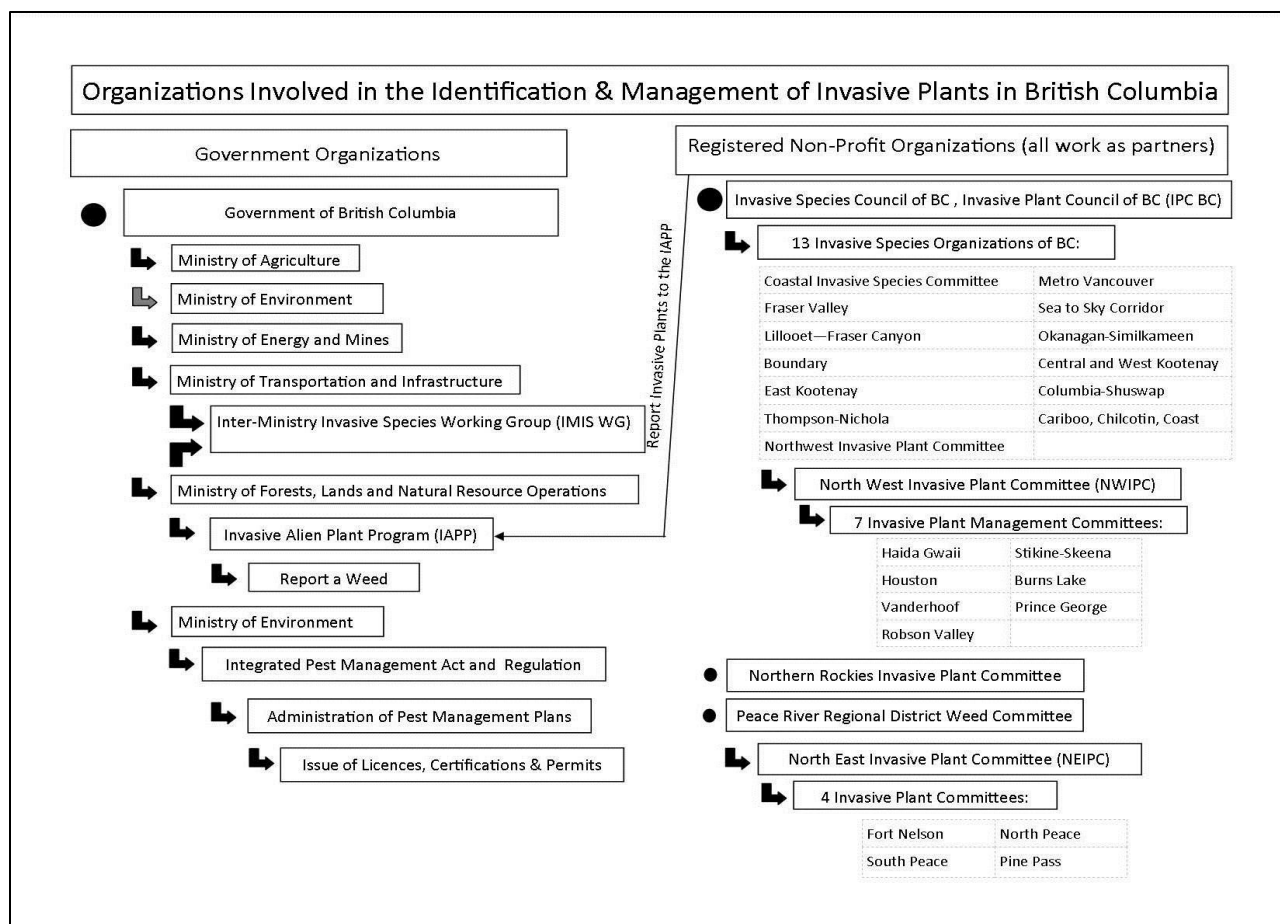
Organizations Involved in the Identification & Management of Invasive Plants in British Columbia

Government Organizations

Government of British Columbia

Ministry of Agriculture

Ministry of Environment

Ministry of Energy and Mines

Ministry of Transportation and Infrastructure

Inter-Ministry Invasive Species Working Group (IMIS WG)

Ministry of Forests, Lands and Natural Resource Operations

Invasive Alien Plant Program (IAPP)

Report a Weed

Ministry of Environment

Integrated Pest Management Act and Regulation

Administration of Pest Management Plans

Issue of Licences, Certifications & Permits

Report Invasive Plants to the IAPP

Registered Non-Profit Organizations (all work as partners)

Invasive Species Council of BC , Invasive Plant Council of BC (IPC BC)

13 Invasive Species Organizations of BC:

| Coastal Invasive Species Committee | Metro Vancouver |
|---|---|
| Fraser Valley | Sea to Sky Corridor |
| Lillooet—Fraser Canyon | Okanagan-Similkameen |
| Boundary | Central and West Kootenay |
| East Kootenay | Columbia-Shuswap |
| Thompson-Nichola | Cariboo, Chilcotin, Coast |
| Northwest Invasive Plant Committee | |

North West Invasive Plant Committee (NWIPC)

7 Invasive Plant Management Committees:

| Haida Gwaii | Stikine-Skeena |
|---|---|
| Houston | Burns Lake |
| Vanderhoof | Prince George |
| Robson Valley | |

Northern Rockies Invasive Plant Committee

Peace River Regional District Weed Committee

North East Invasive Plant Committee (NEIPC)

4 Invasive Plant Committees:

| Fort Nelson | North Peace |
|---|---|
| South Peace | Pine Pass |